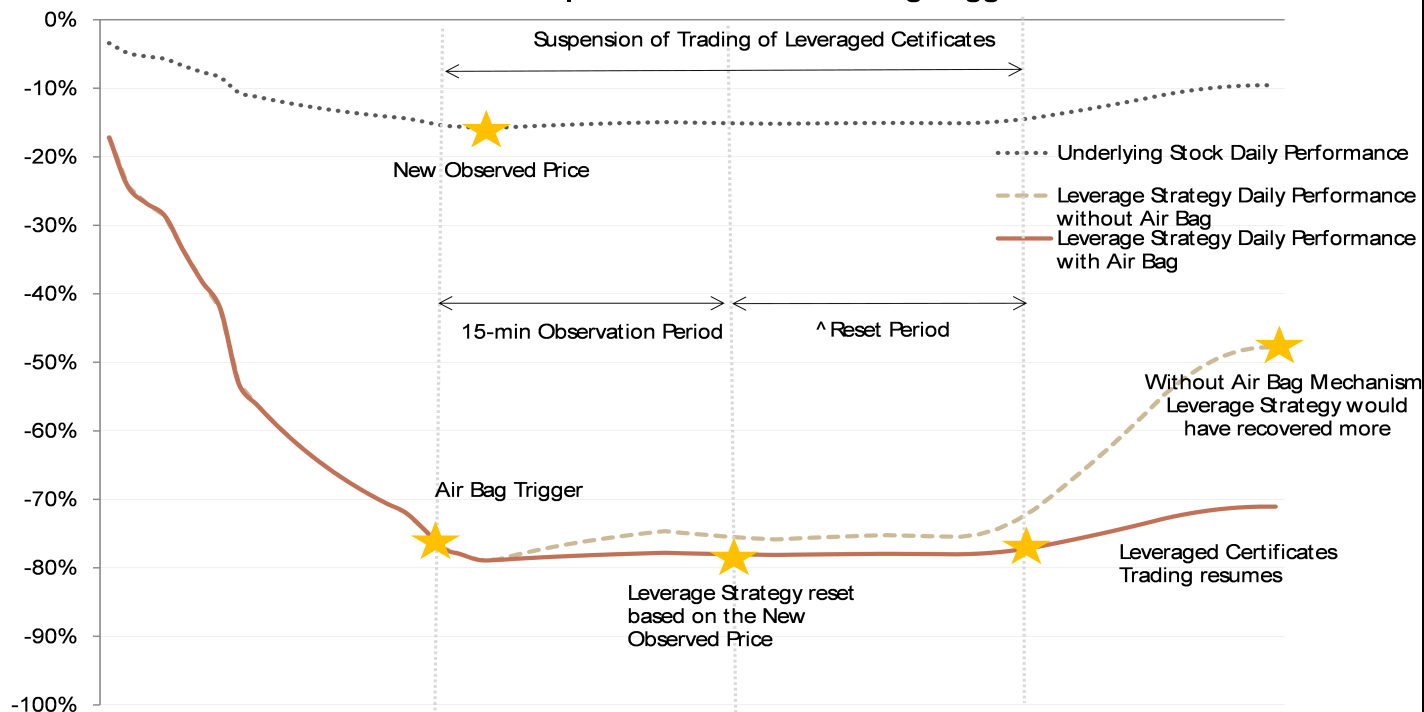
0%
-10%
-20%
-30%
-40%
-50%
-60%
-70%
-80%
-90%
-100%

Suspension of Trading of Leveraged Cetificates

New Observed Price

Underlying Stock Daily Performance

Leverage Strategy Daily Performance without Air Bag

Leverage Strategy Daily Performance with Air Bag

15-min Observation Period

^ Reset Period

Without Air Bag Mechanism Leverage Strategy would have recovered more

Air Bag Trigger

Leveraged Certificates Trading resumes

Leverage Strategy reset based on the New Observed Price